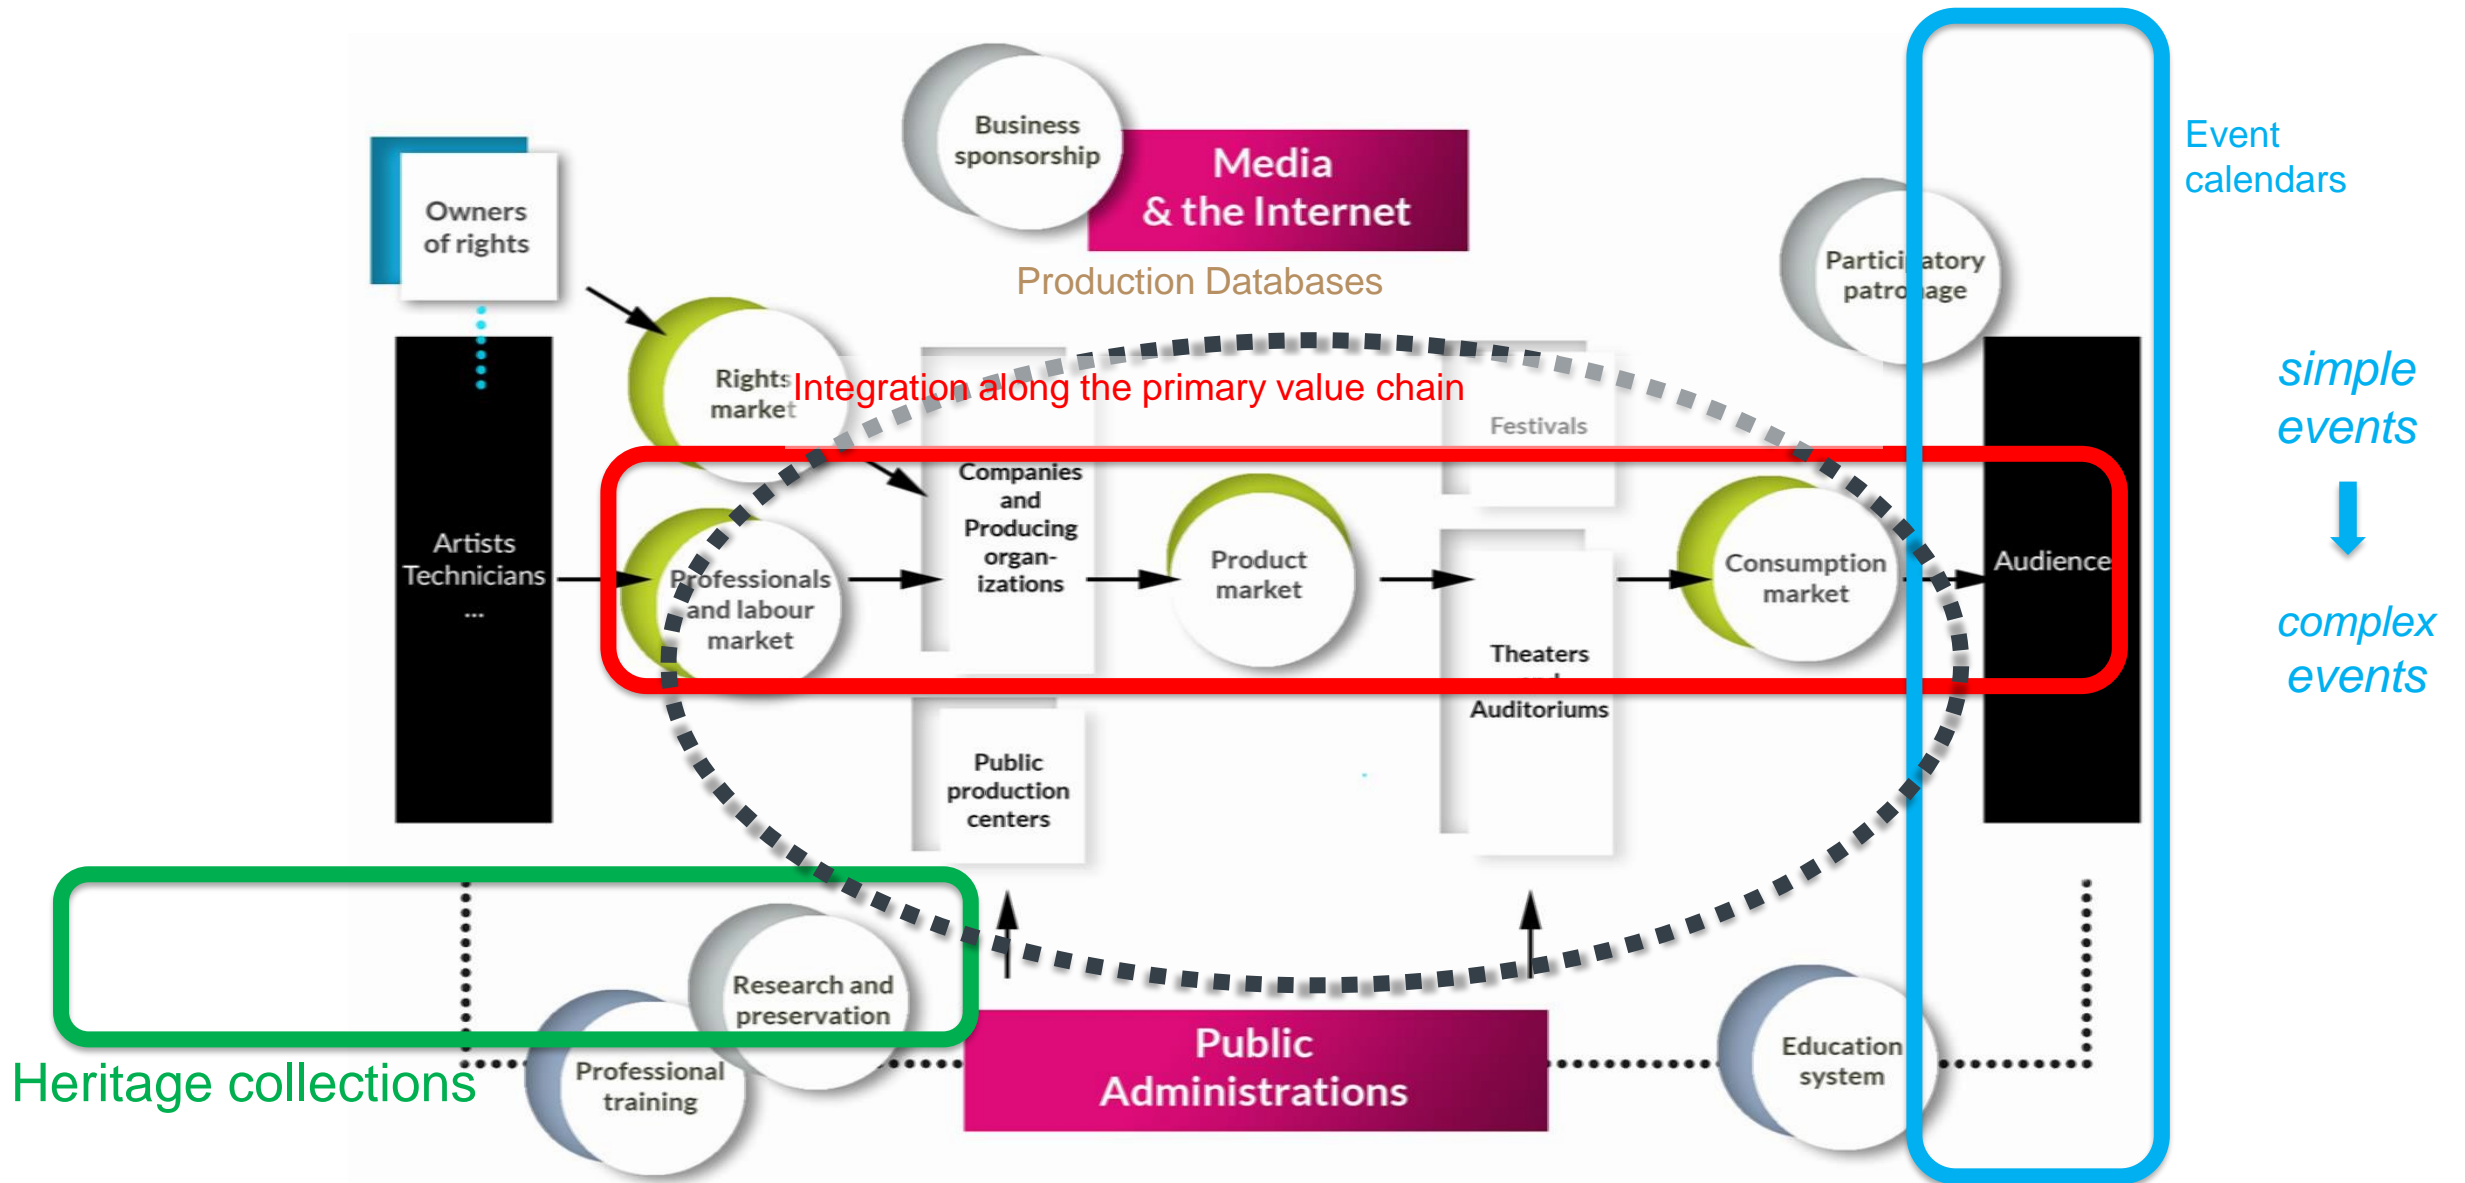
Business sponsorship

Media & the Internet

Production Databases

Owners of rights

Event calendars

Participatory patronage

simple events

complex events

Rights market

Integration along the primary value chain

Festivals

Artists Technicians ...

Professionals and labour market

Companies and Producing organizations

Product market

Theaters and Auditoriums

Consumption market

Audience

Public production centers

Research and preservation

Professional training

Heritage collections

Public Administrations

Education system